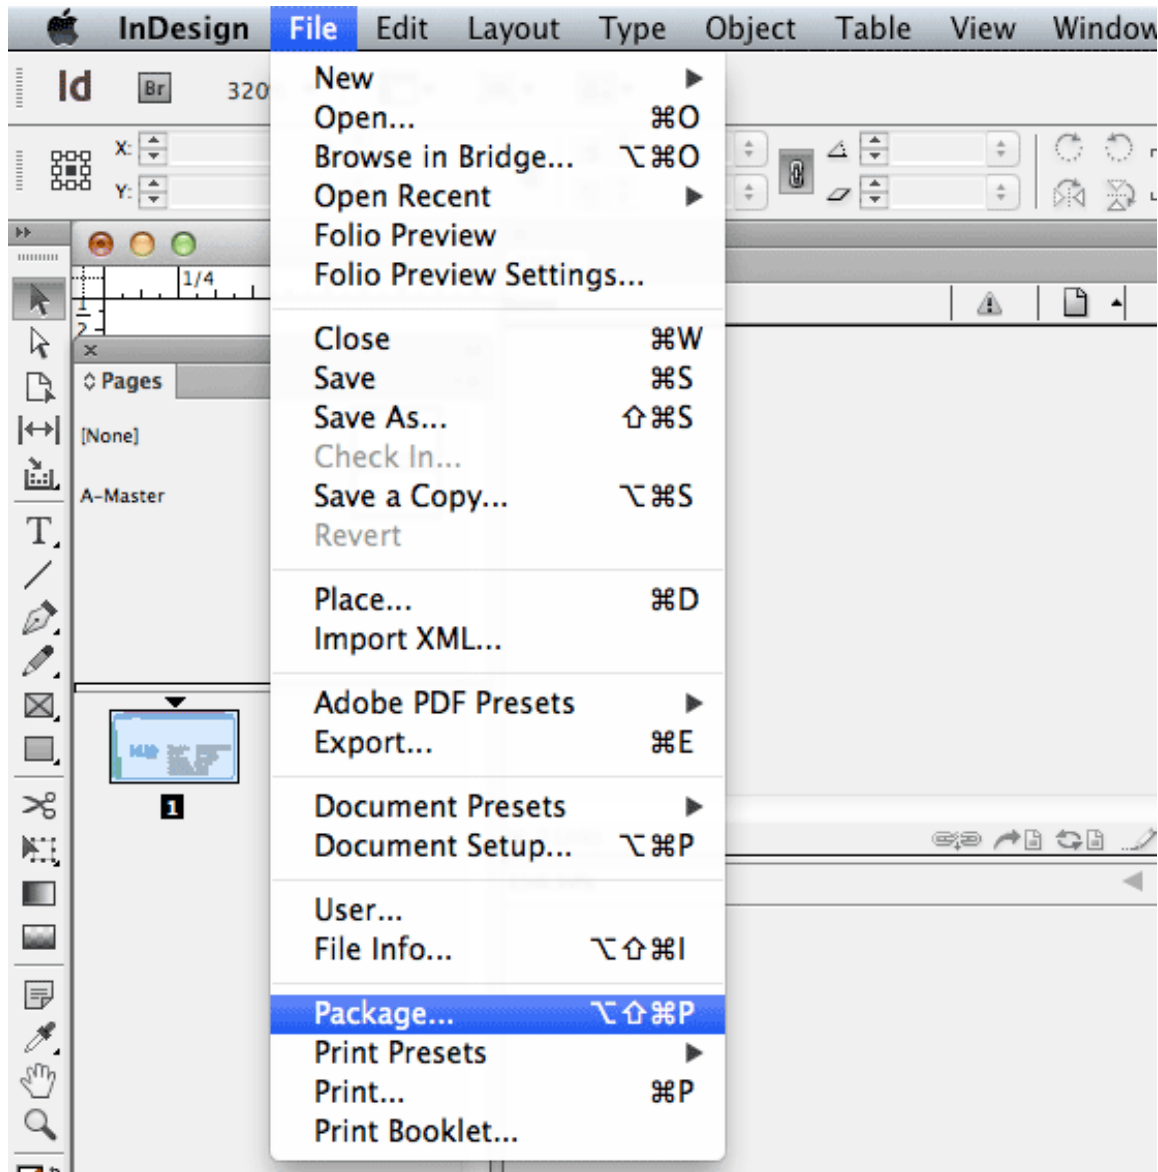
InDesign File Edit Layout Type Object Table View Window

Id Br 320

X:
Y:

1/4

Pages

[None]

A-Master

1

New
Open... ⌘O
Browse in Bridge... ⌥⌘O
Open Recent
Folio Preview
Folio Preview Settings...

Close ⌘W
Save ⌘S
Save As... ⇧⌘S
Check In...
Save a Copy... ⌥⌘S
Revert

Place... ⌘D
Import XML...

Adobe PDF Presets
Export... ⌘E

Document Presets
Document Setup... ⌥⌘P

User...
File Info... ⌥⇧⌘I

Package... ⌥⇧⌘P
Print Presets
Print... ⌘P
Print Booklet...